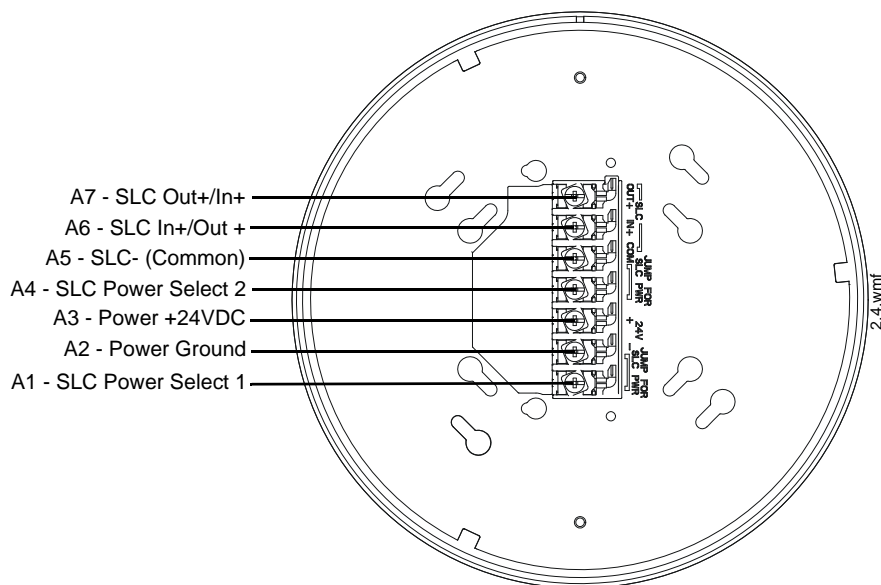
A7 - SLC Out+/In+
A6 - SLC In+/Out +
A5 - SLC- (Common)
A4 - SLC Power Select 2
A3 - Power +24VDC
A2 - Power Ground
A1 - SLC Power Select 1

SLC OUT+ IN+ COM-
JUMP FOR SLC PWR
+ 24V −
JUMP FOR SLC PWR

2.4.wmf